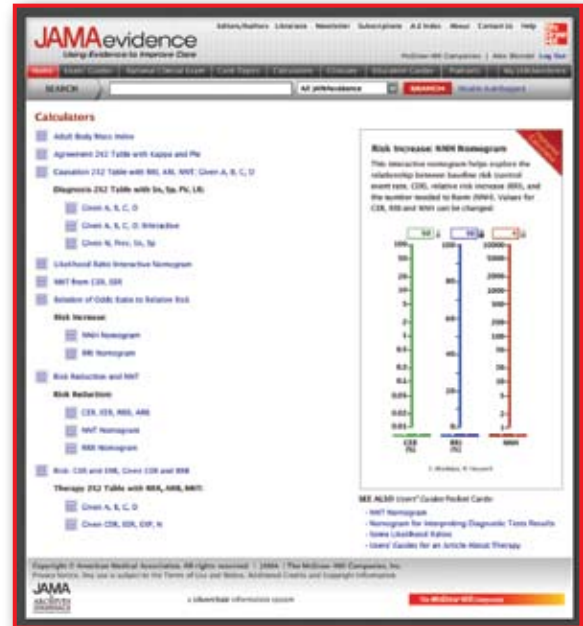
JAMAevidence
Using Evidence to Improve Care

Editors/Authors Librarians Newsletter Subscriptions A-Z Index About Contact Us Help

McGraw-Hill Companies | Alex Blonder Log Out

Home | Users' Guides | Rational Clinical Exam | Care Topics | Calculators | Glossary | Education Center | Podcasts | My JAMAevidence

SEARCH | All JAMAevidence | SEARCH | Health AutoSuggest

Calculators

Adult Body Mass Index

Agreement 2x2 Table with Kappa and Phi

Causation 2x2 Table with RR, AR, NNT: Given A, B, C, D

Diagnosis 2x2 Table with Sn, Sp, PV, LR:

Given A, B, C, D

Given A, B, C, D Interactive

Given N, Prev, Sn, Sp

Likelihood Ratio Interactive Nomogram

NNT from CER, EER

Relation of Odds Ratio to Relative Risk

Risk Increase:

NNH Nomogram

RRI Nomogram

Risk Reduction and NNT

Risk Reduction:

CER, EER, RRR, ARR

NNT Nomogram

RRR Nomogram

Risk: CER and EER, Given CER and RRR

Therapy 2x2 Table with RRR, ARR, NNT:

Given A, B, C, D

Given CER, EER, EXP, N

Risk Increase: NNH Nomogram

This interactive nomogram helps explore the relationship between baseline risk (control event rate, CER), relative risk increase (RRI), and the number needed to harm (NNH). Values for CER, RRI and NNH can be changed.

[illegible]

CER (%) | RRI (%) | NNH

SEE ALSO Users' Guides Pocket Cards:

- NNT Nomogram
- Nomogram for Interpreting Diagnostic Tests Results
- Some Likelihood Ratios
- Users' Guides for an Article About Therapy

Copyright © American Medical Association. All rights reserved. | JAMA | The McGraw-Hill Companies, Inc.
Privacy Notice. Any use is subject to the Terms of Use and Notice. Additional Credits and Copyright Information.

JAMA

a Silverchair information system

The McGraw-Hill Companies